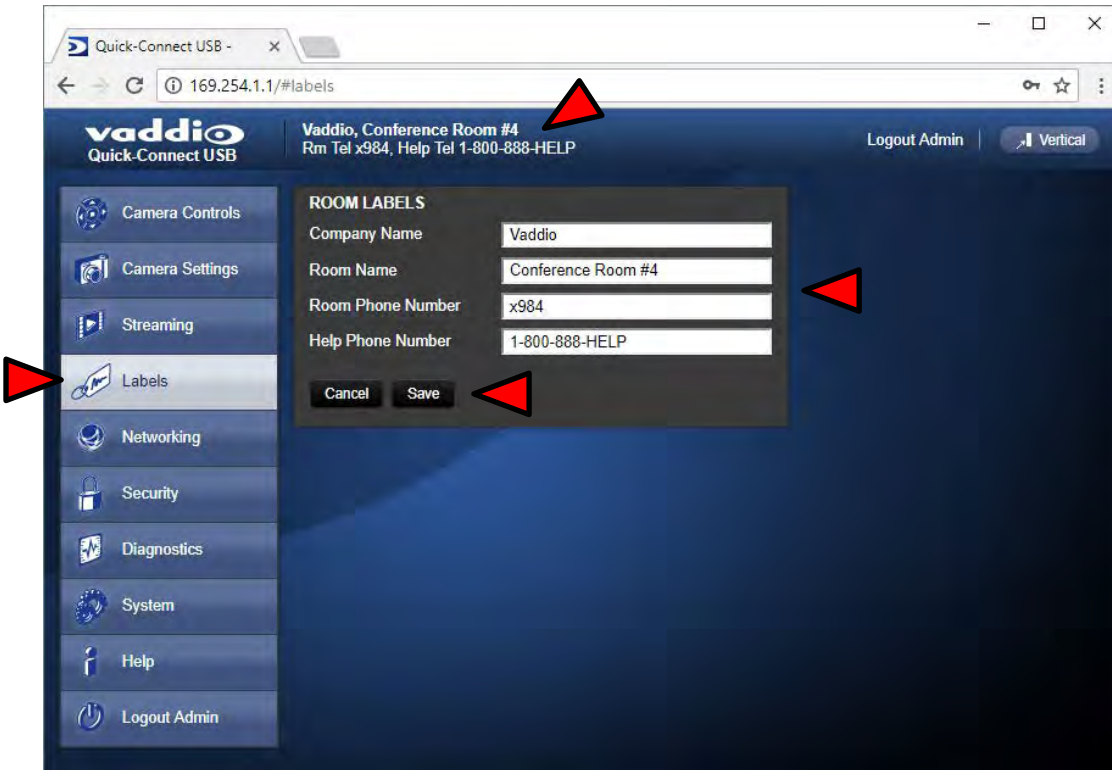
Quick-Connect USB -

169.254.1.1/#labels

vaddio
Quick-Connect USB

Vaddio, Conference Room #4
Rm Tel x984, Help Tel 1-800-888-HELP

Logout Admin

Vertical

Camera Controls
Camera Settings
Streaming
Labels
Networking
Security
Diagnostics
System
Help
Logout Admin

ROOM LABELS

| | |
|---|---|
| Company Name | Vaddio |
| Room Name | Conference Room #4 |
| Room Phone Number | x984 |
| Help Phone Number | 1-800-888-HELP |

Cancel
Save